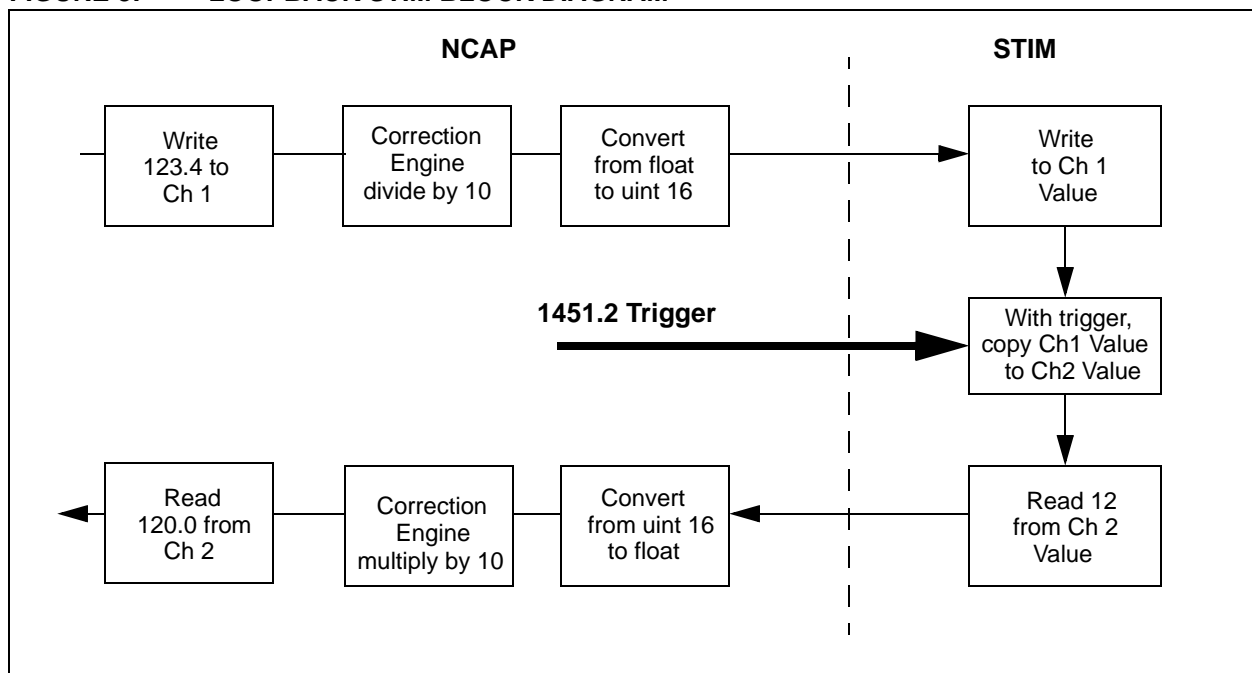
NCAP

STIM

Write 123.4 to Ch 1

Correction Engine divide by 10

Convert from float to uint 16

Write to Ch 1 Value

1451.2 Trigger

With trigger, copy Ch1 Value to Ch2 Value

Read 120.0 from Ch 2

Correction Engine multiply by 10

Convert from uint 16 to float

Read 12 from Ch 2 Value